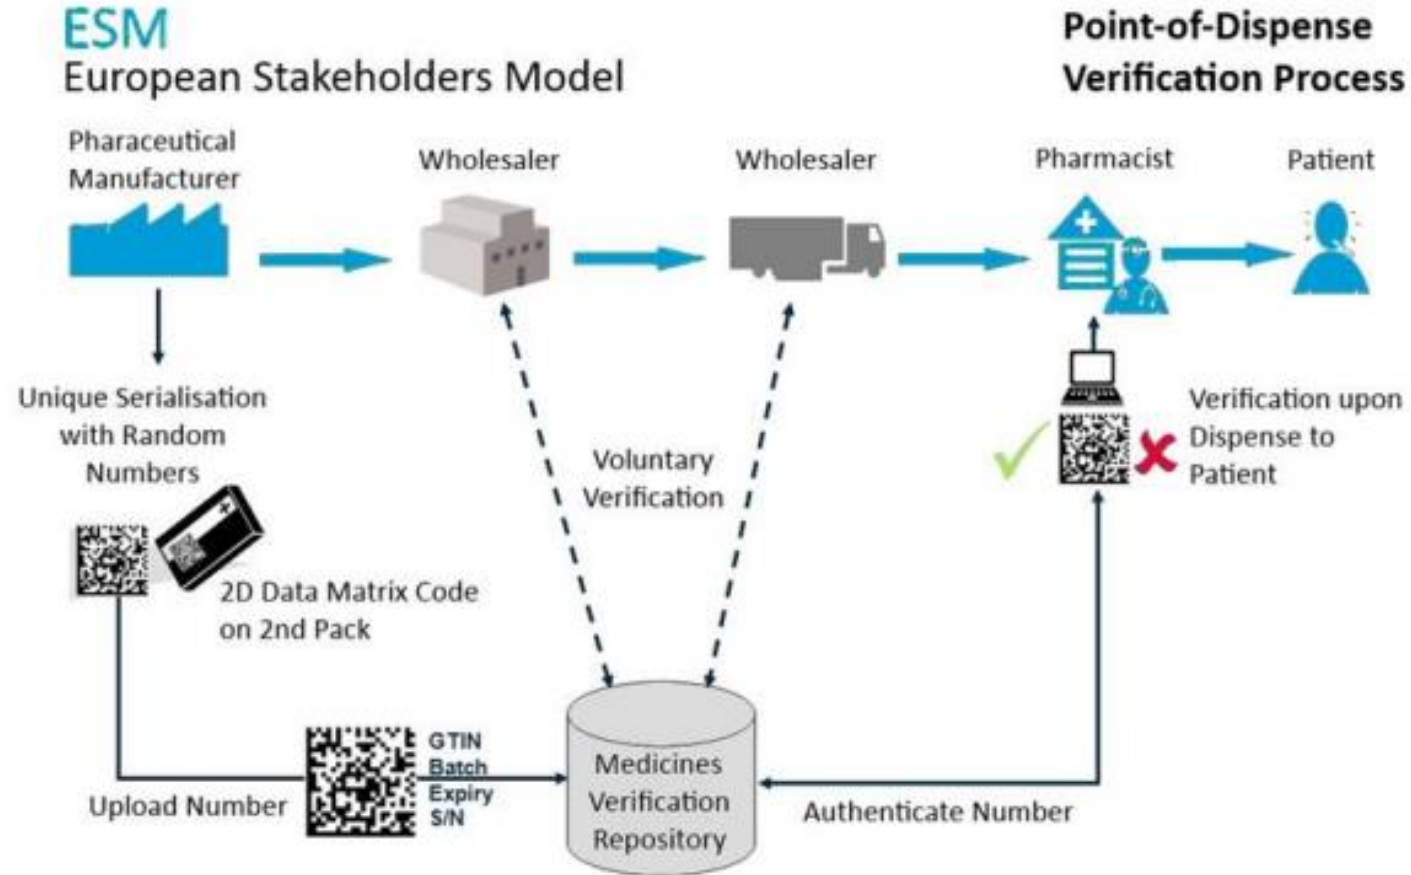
ESM
European Stakeholders Model

Point-of-Dispense Verification Process

Pharaceutical Manufacturer

Wholesaler

Wholesaler

Pharmacist

Patient

Unique Serialisation with Random Numbers

2D Data Matrix Code on 2nd Pack

Voluntary Verification

Verification upon Dispense to Patient

Upload Number

GTIN
Batch
Expiry
S/N

Medicines Verification Repository

Authenticate Number